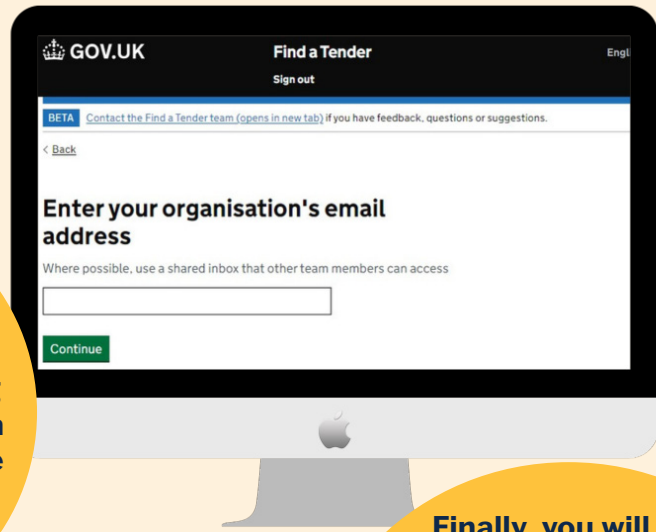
GOV.UK

Find a Tender

Engl

Sign out

BETA Contact the Find a Tender team (opens in new tab) if you have feedback, questions or suggestions.

< Back

Enter your organisation's email address

Where possible, use a shared inbox that other team members can access

Continue

Finally, you will